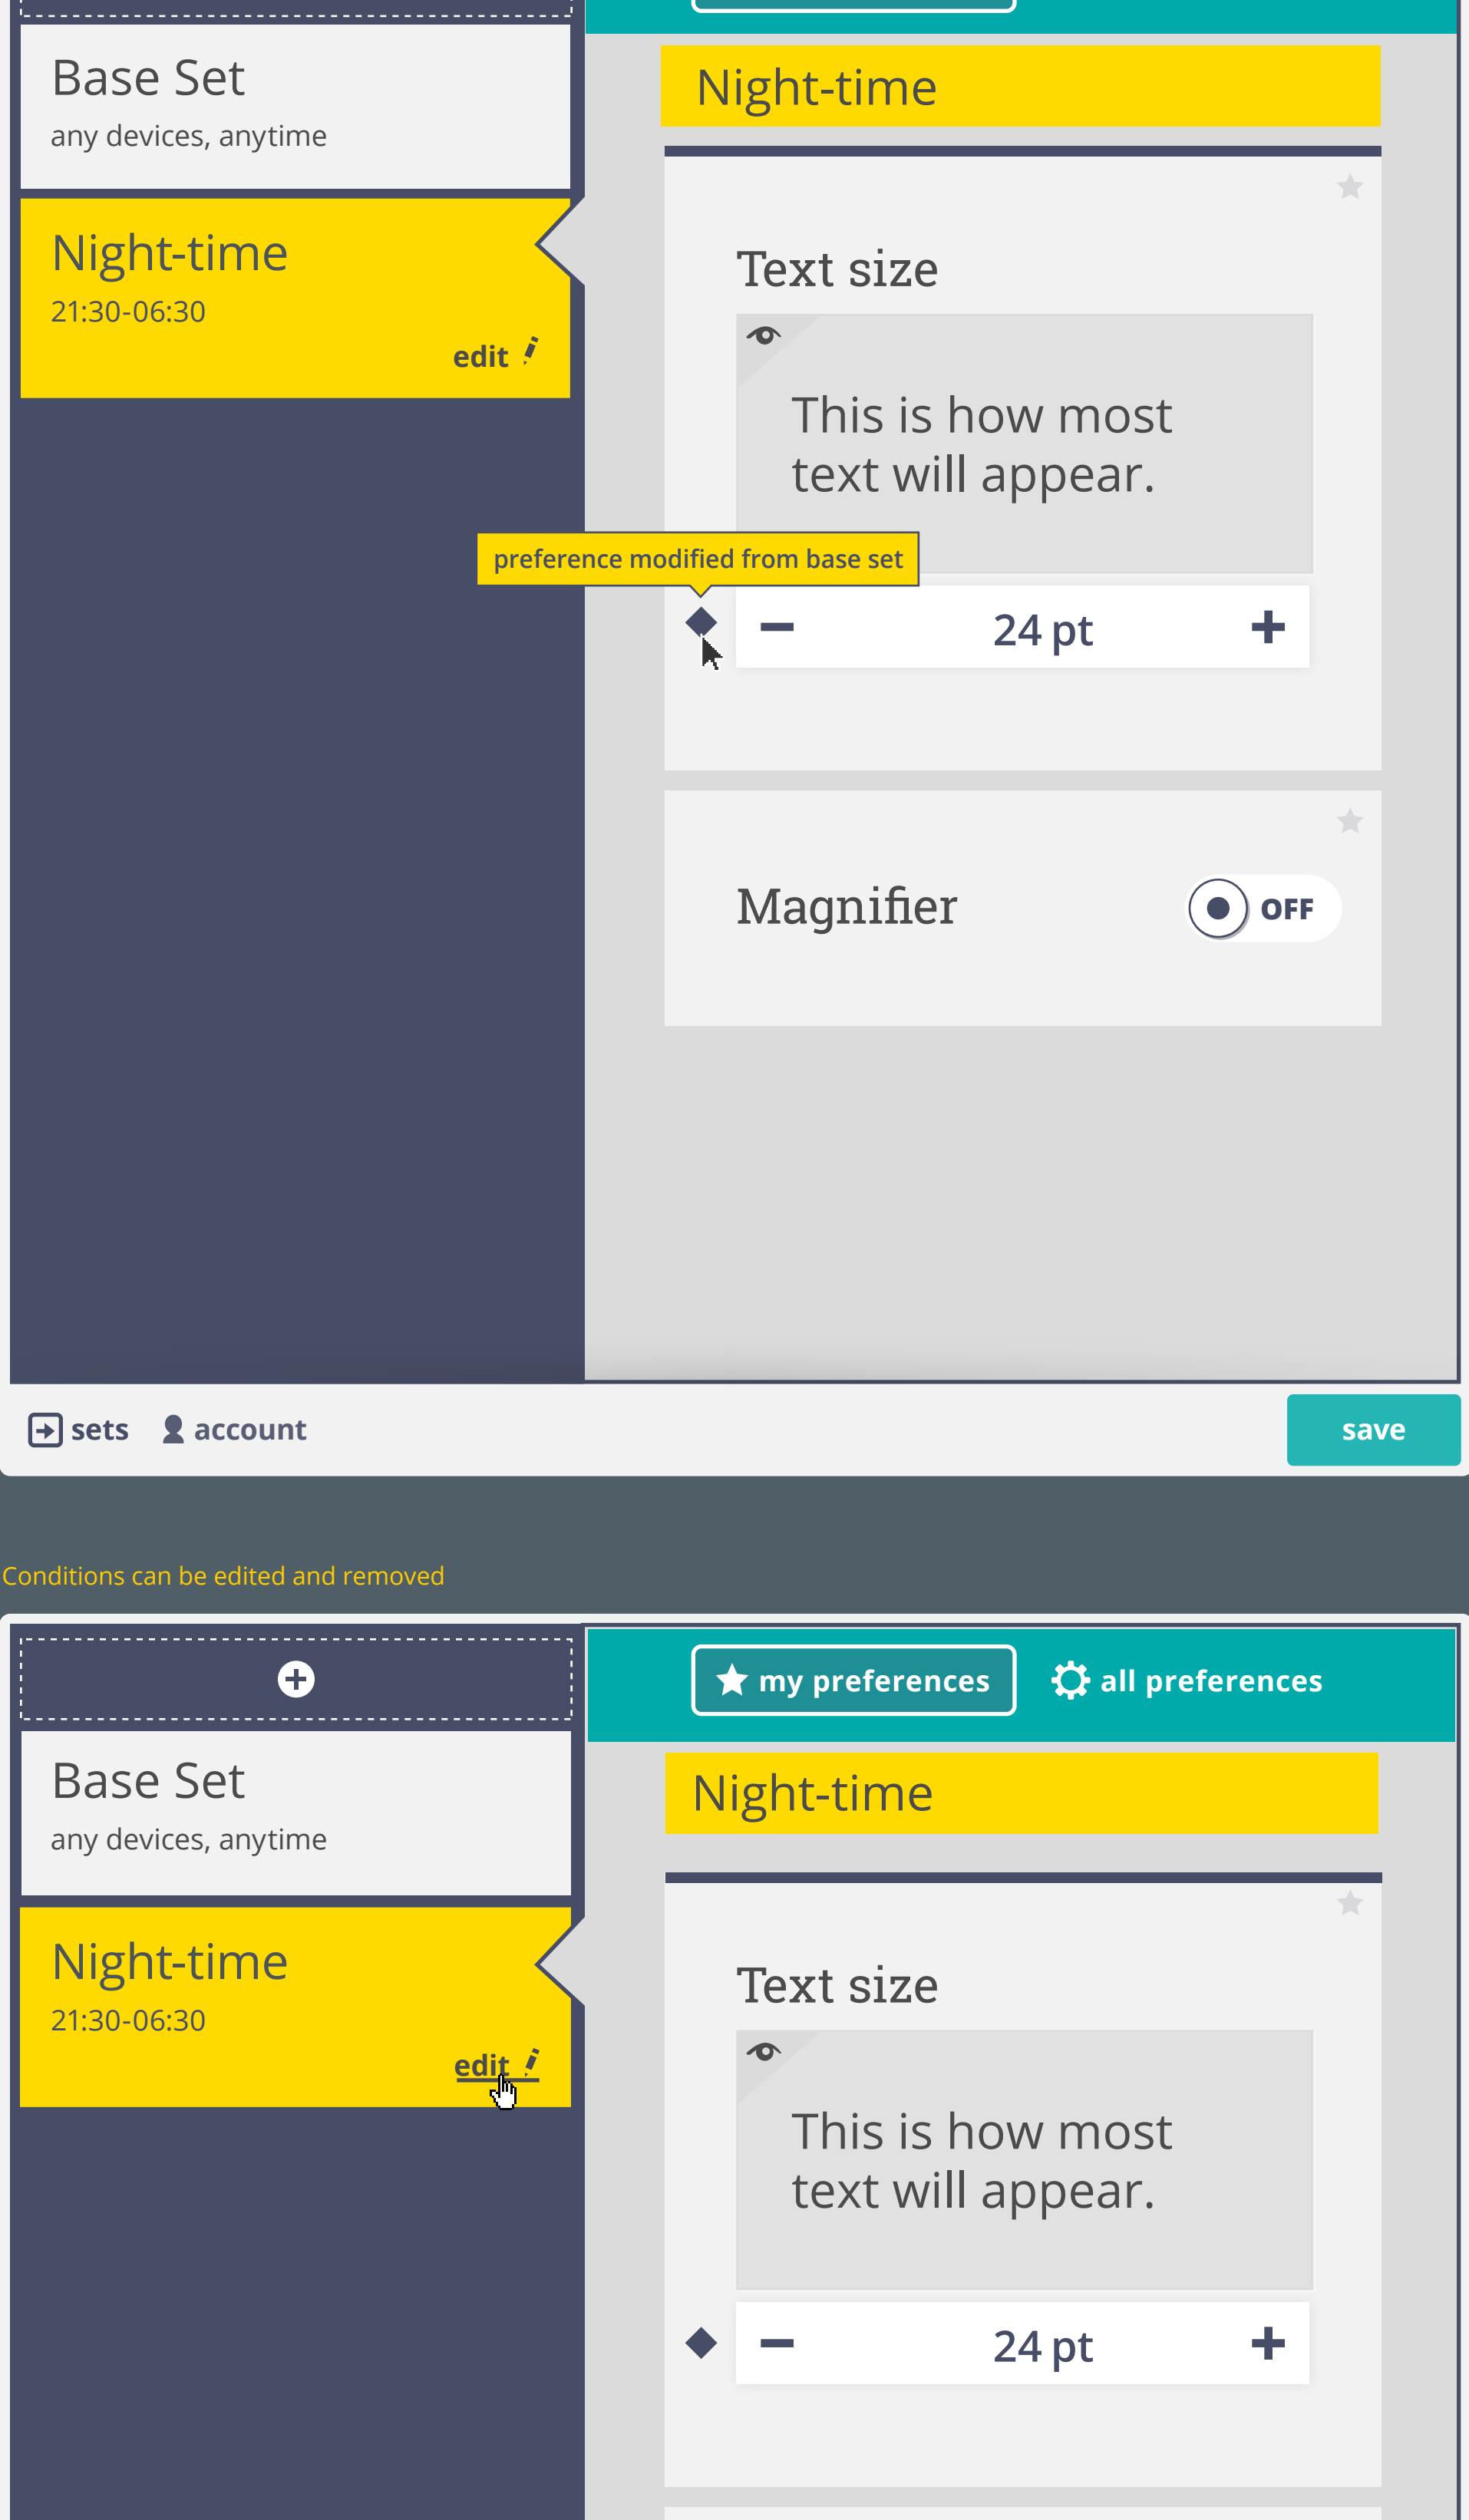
Base Set
any devices, anytime

Night-time
21:30-06:30
edit

Night-time

Text size

This is how most text will appear.

preference modified from base set

−
24 pt
+

Magnifier
OFF

sets
account
save

Conditions can be edited and removed

my preferences
all preferences

Base Set
any devices, anytime

Night-time
21:30-06:30
edit

Night-time

Text size

This is how most text will appear.

−
24 pt
+